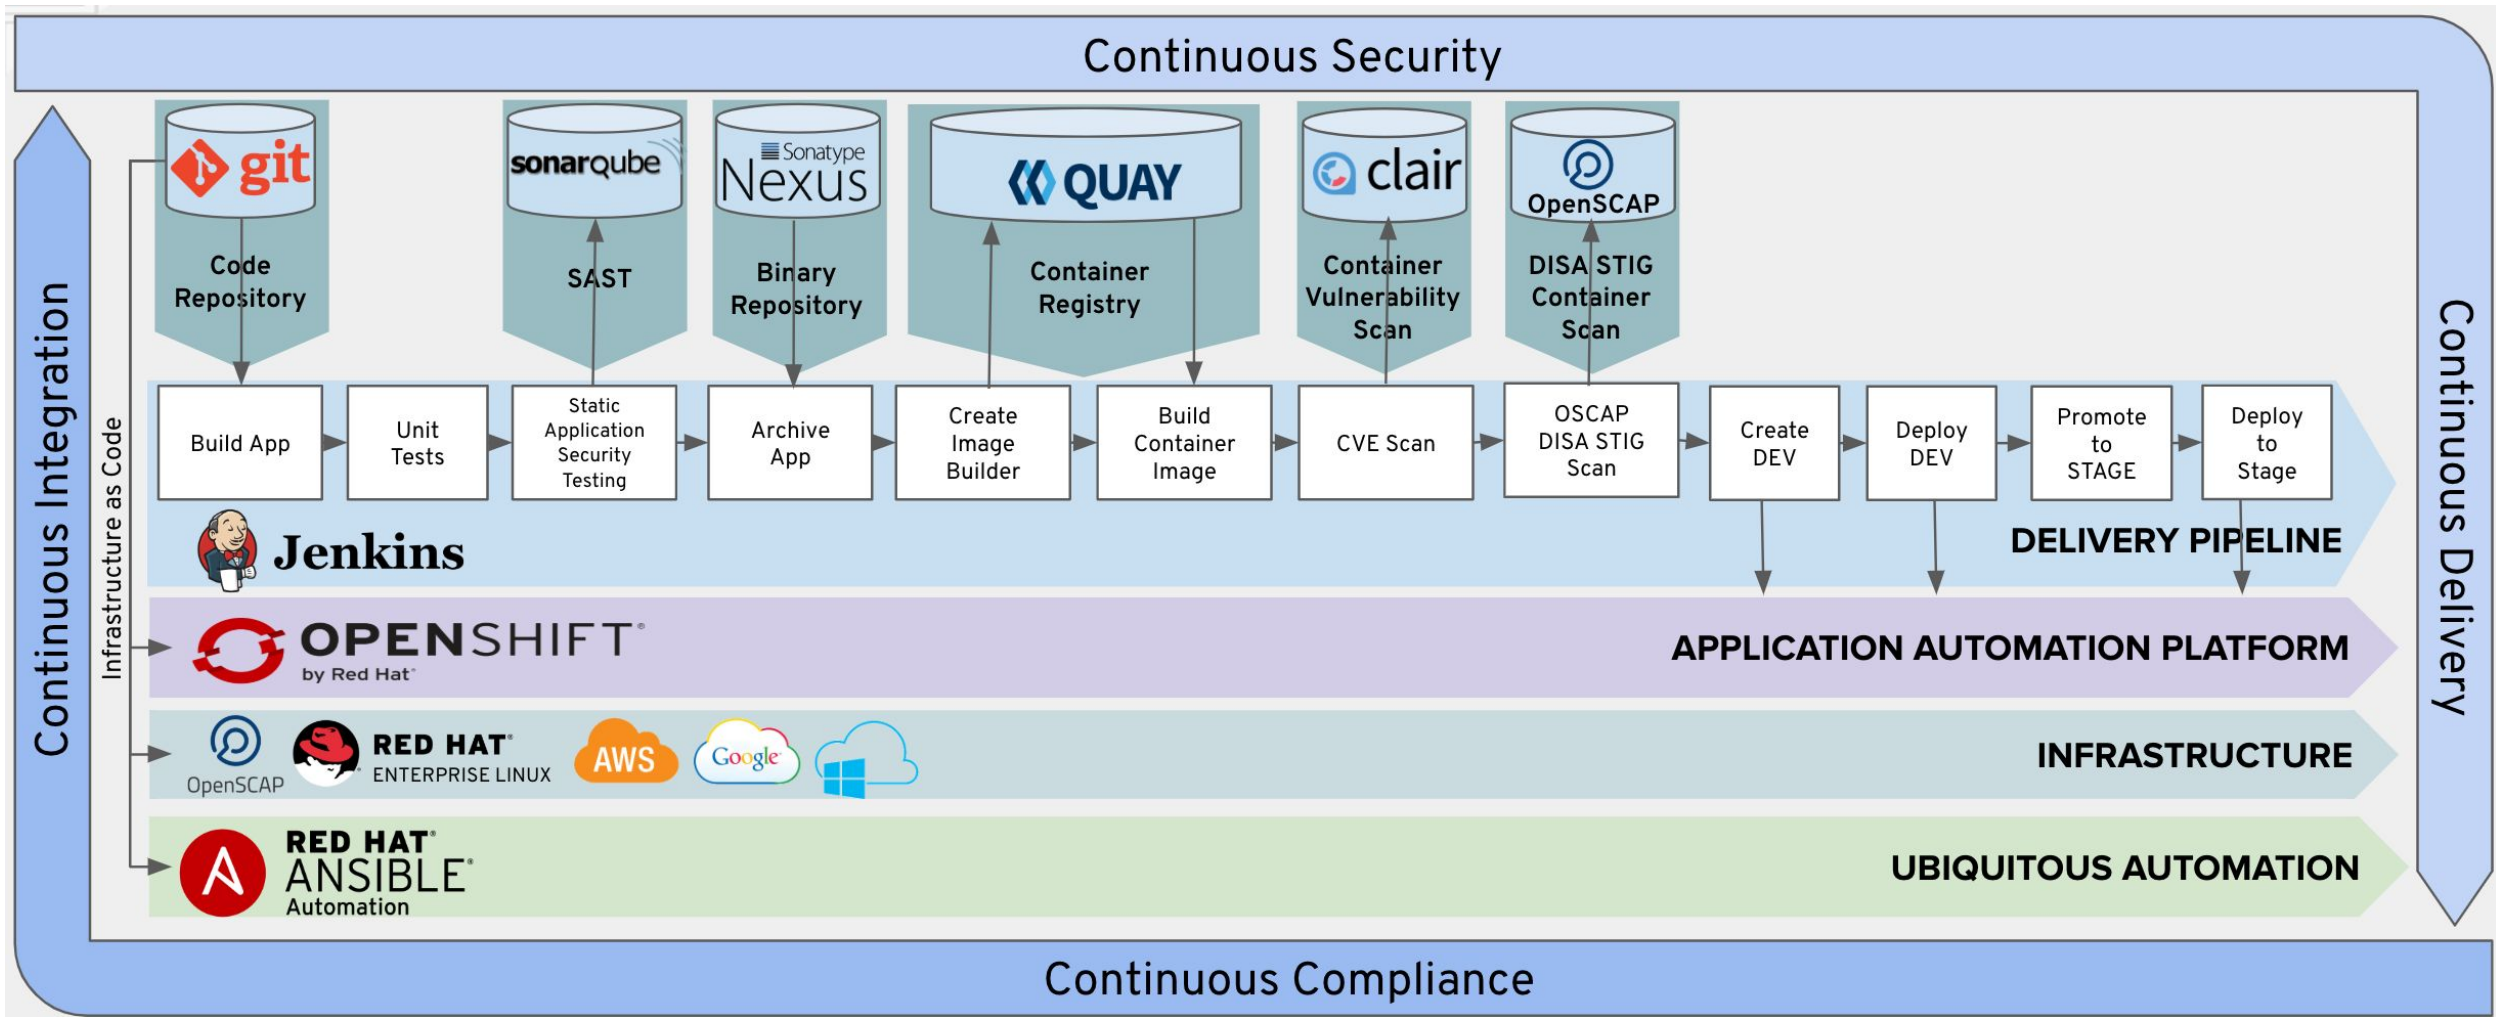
Continuous Security

Continuous Integration

Infrastructure as Code

git
Code Repository

sonarqube
SAST

Sonatype Nexus
Binary Repository

QUAY
Container Registry

clair
Container Vulnerability Scan

OpenSCAP
DISA STIG Container Scan

Build App

Unit Tests

Static Application Security Testing

Archive App

Create Image Builder

Build Container Image

CVE Scan

OSCAP DISA STIG Scan

Create DEV

Deploy DEV

Promote to STAGE

Deploy to Stage

Jenkins

DELIVERY PIPELINE

OPENSHIFT by Red Hat

APPLICATION AUTOMATION PLATFORM

OpenSCAP

RED HAT ENTERPRISE LINUX

AWS

Google

INFRASTRUCTURE

RED HAT ANSIBLE Automation

UBIQUITOUS AUTOMATION

Continuous Delivery

Continuous Compliance